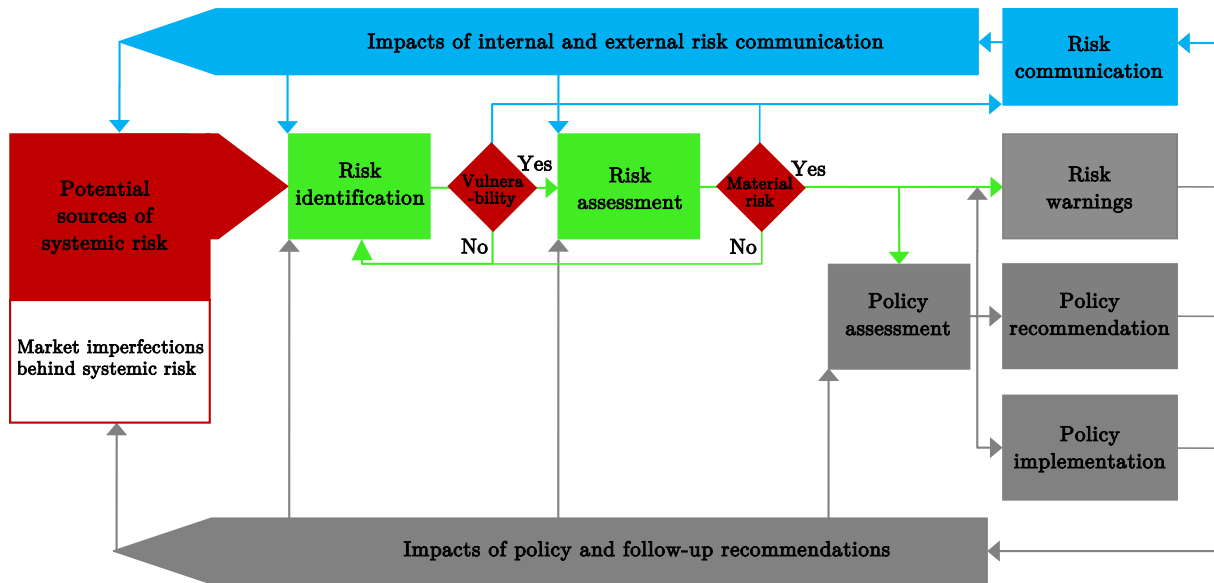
Impacts of internal and external risk communication

Risk communication

Potential sources of systemic risk

Market imperfections behind systemic risk

Risk identification

Vulnera -bility

Yes

No

Risk assessment

Material risk

Yes

No

Risk warnings

Policy assessment

Policy recommendation

Policy implementation

Impacts of policy and follow-up recommendations